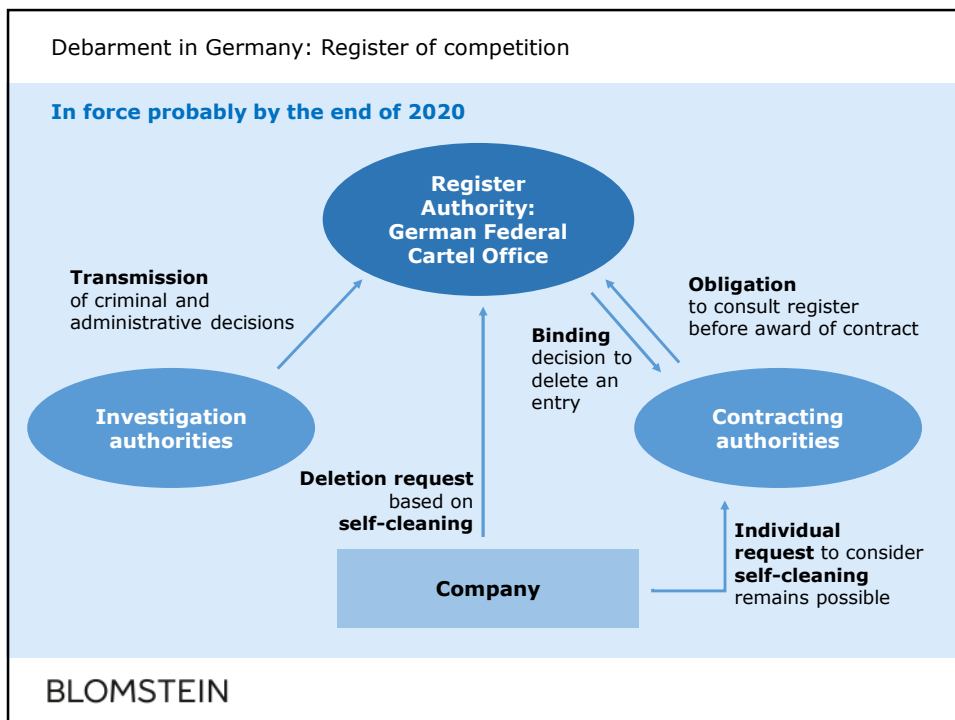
Debarment in Germany: Register of competition

In force probably by the end of 2020

Register Authority: German Federal Cartel Office

Transmission of criminal and administrative decisions

Obligation to consult register before award of contract

Binding decision to delete an entry

Investigation authorities

Contracting authorities

Deletion request based on self-cleaning

Individual request to consider self-cleaning remains possible

Company

BLOMSTEIN